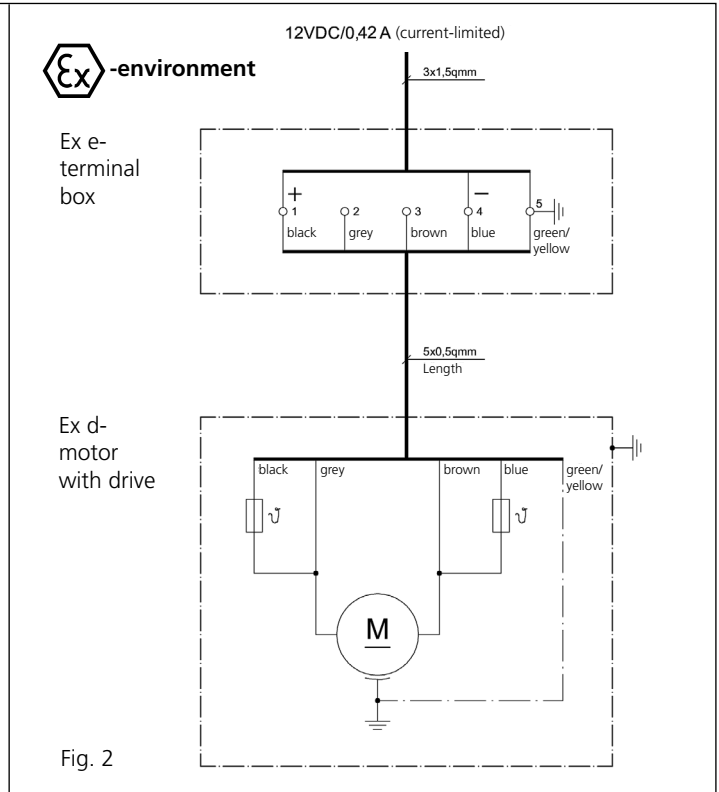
12VDC/0,42 A (current-limited)

Ex -environment

3x1,5qmm

Ex e-terminal box

+ 1 black
2 grey
3 brown
– 4 blue
5 green/yellow

5x0,5qmm
Length

Ex d-motor with drive

black
grey
brown
blue
green/yellow

M

Fig. 2